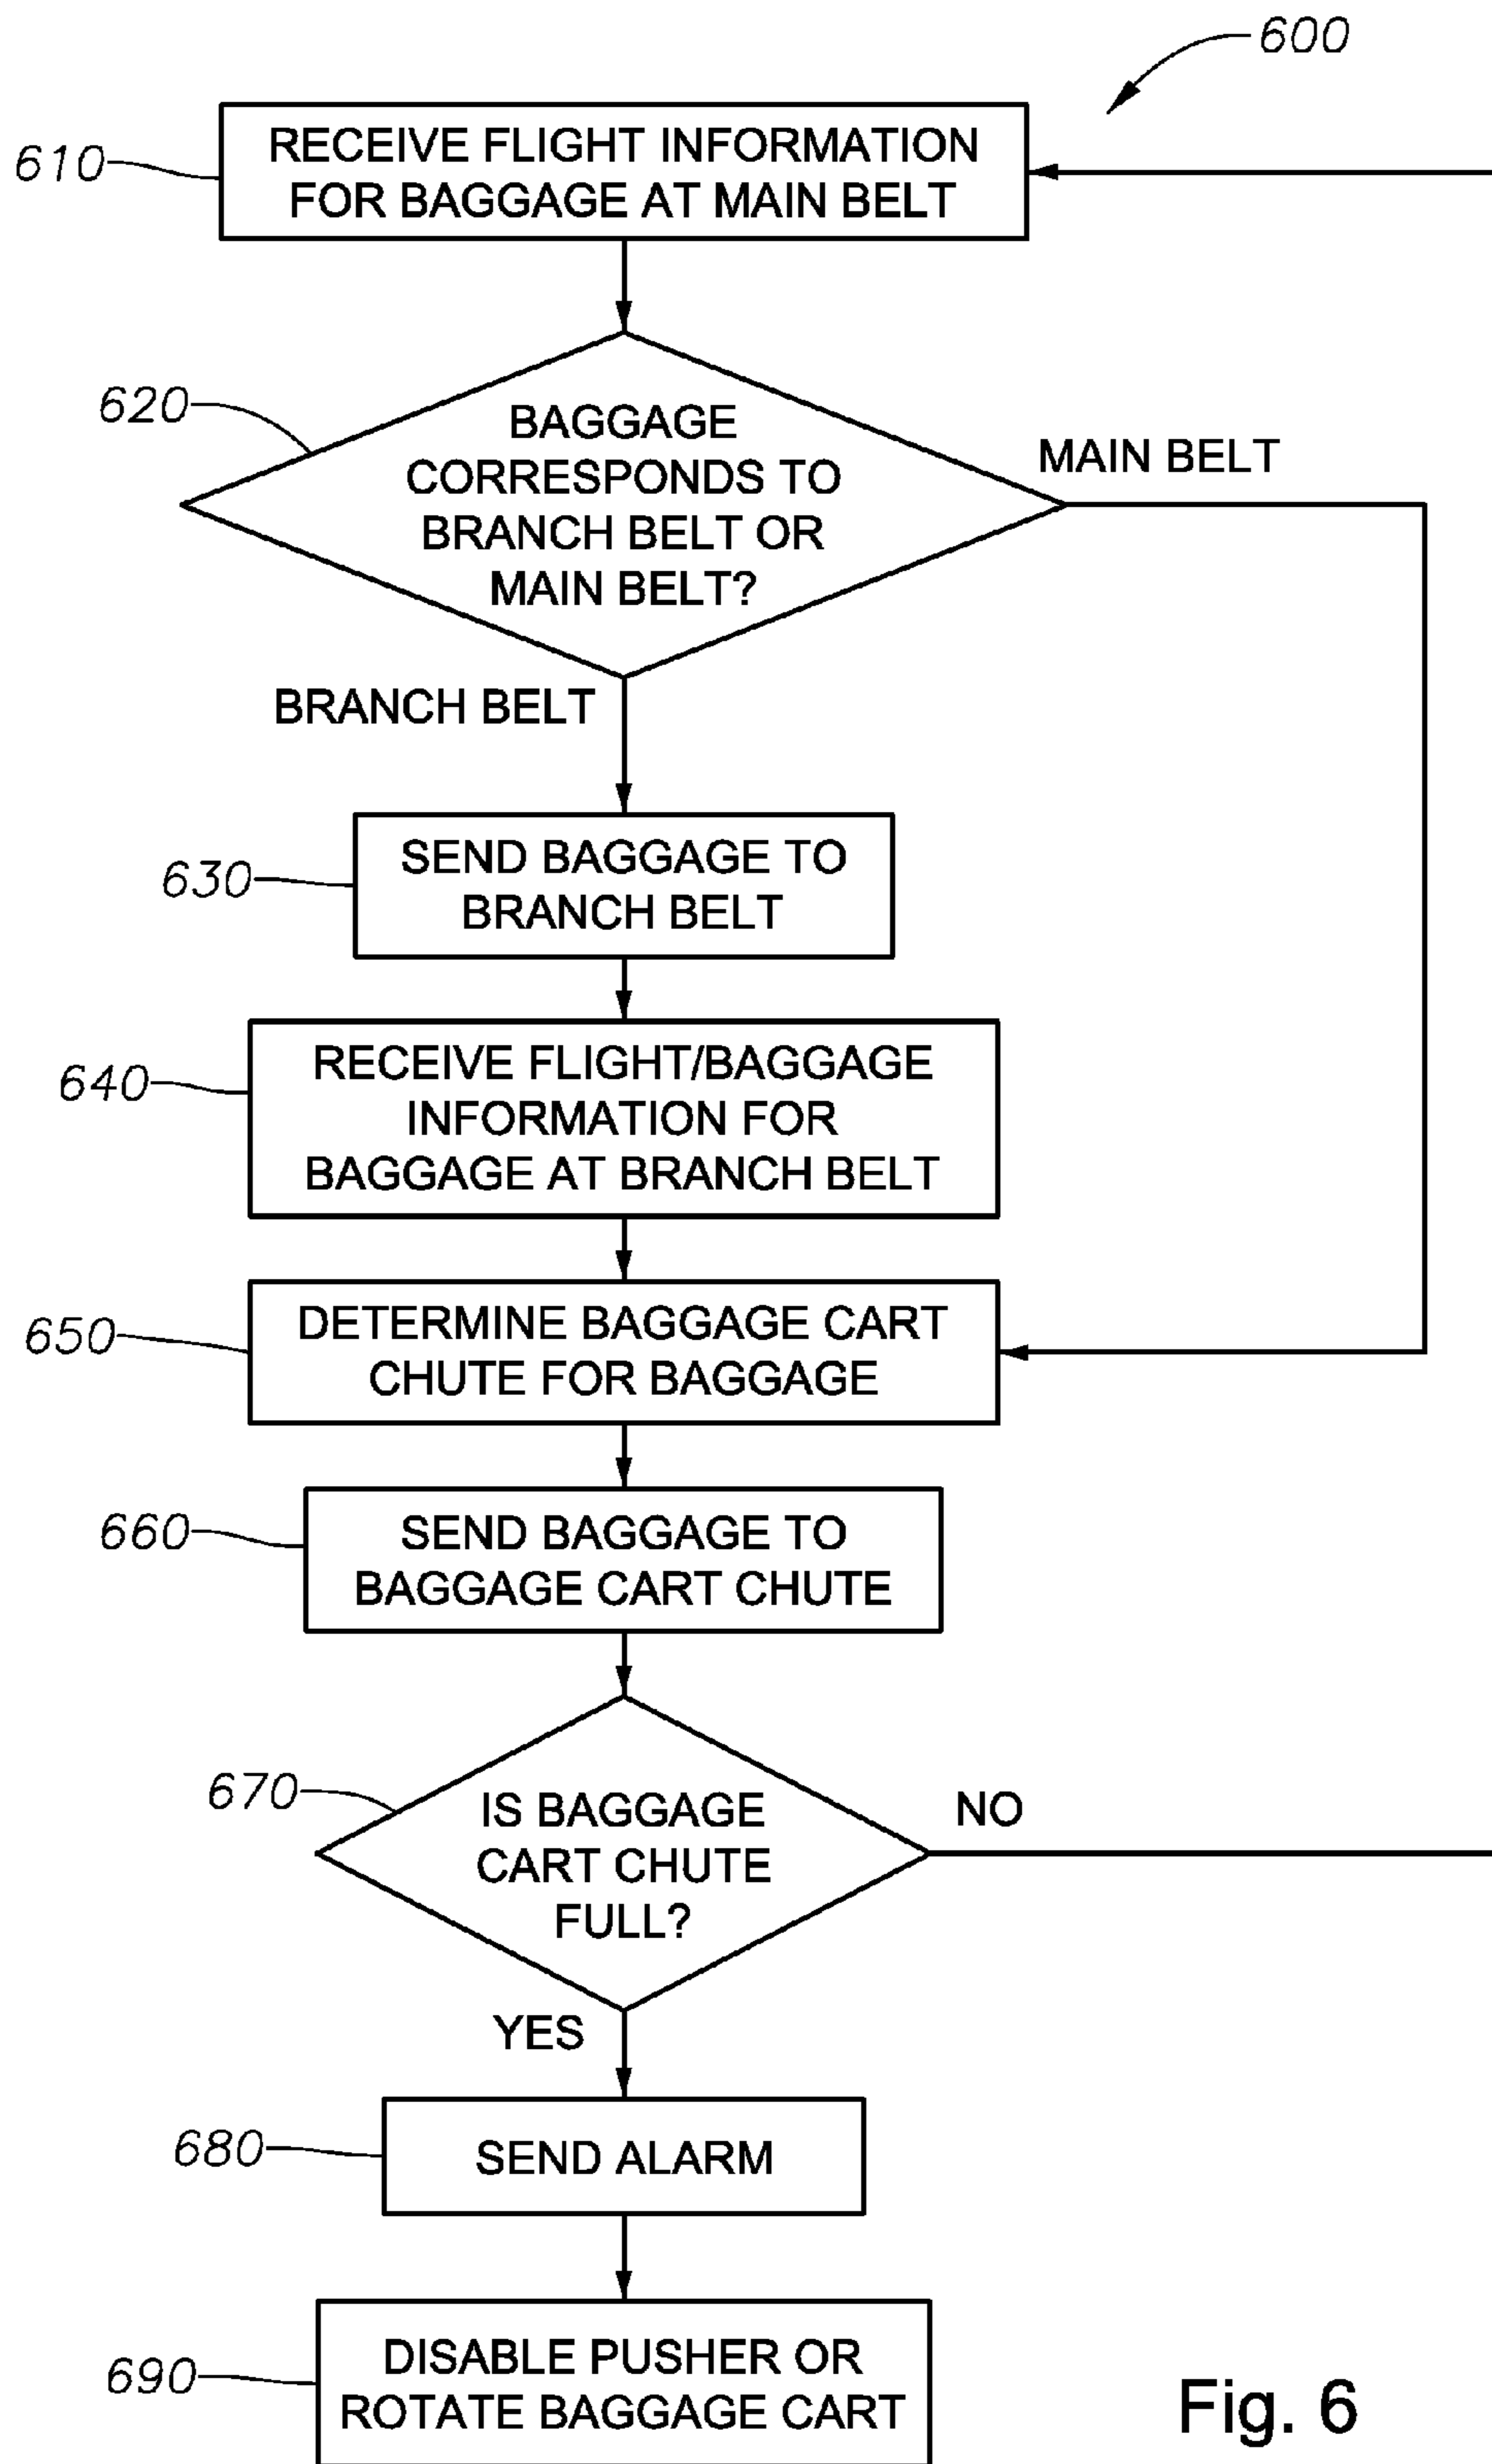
600

610 RECEIVE FLIGHT INFORMATION FOR BAGGAGE AT MAIN BELT

620 BAGGAGE CORRESPONDS TO BRANCH BELT OR MAIN BELT?

MAIN BELT

BRANCH BELT

630 SEND BAGGAGE TO BRANCH BELT

640 RECEIVE FLIGHT/BAGGAGE INFORMATION FOR BAGGAGE AT BRANCH BELT

650 DETERMINE BAGGAGE CART CHUTE FOR BAGGAGE

660 SEND BAGGAGE TO BAGGAGE CART CHUTE

670 IS BAGGAGE CART CHUTE FULL?

NO

YES

680 SEND ALARM

690 DISABLE PUSHER OR ROTATE BAGGAGE CART

Fig. 6